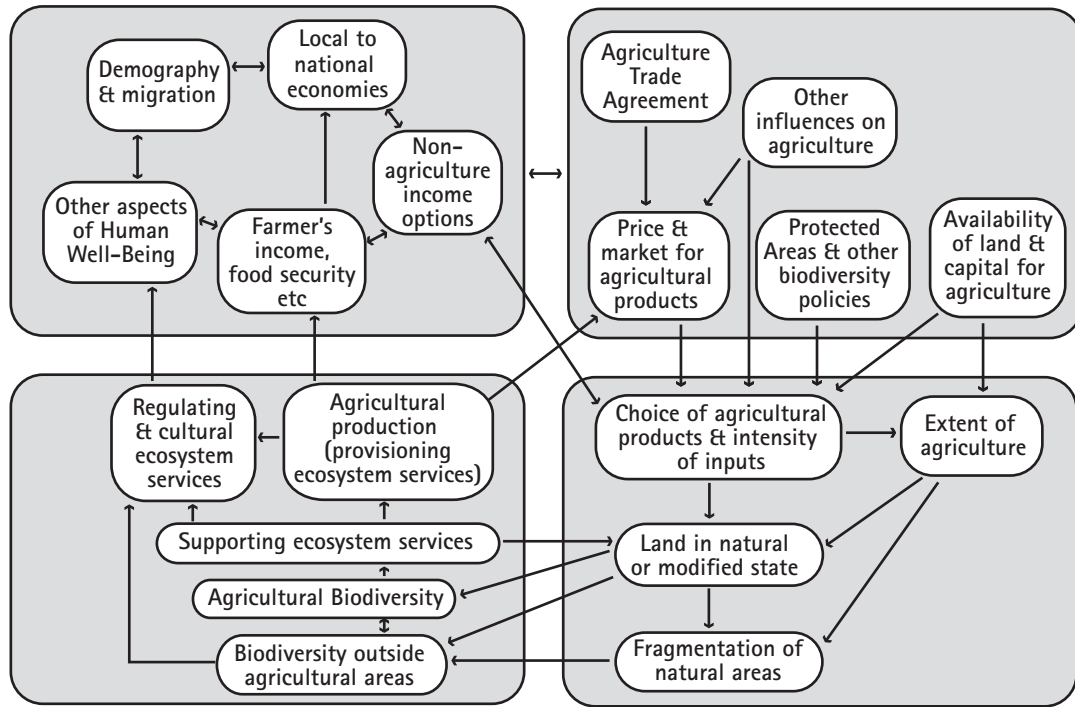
Demography & migration

Local to national economies

Non-agriculture income options

Other aspects of Human Well-Being

Farmer's income, food security etc

Agriculture Trade Agreement

Other influences on agriculture

Price & market for agricultural products

Protected Areas & other biodiversity policies

Availability of land & capital for agriculture

Regulating & cultural ecosystem services

Agricultural production (provisioning ecosystem services)

Supporting ecosystem services

Agricultural Biodiversity

Biodiversity outside agricultural areas

Choice of agricultural products & intensity of inputs

Extent of agriculture

Land in natural or modified state

Fragmentation of natural areas